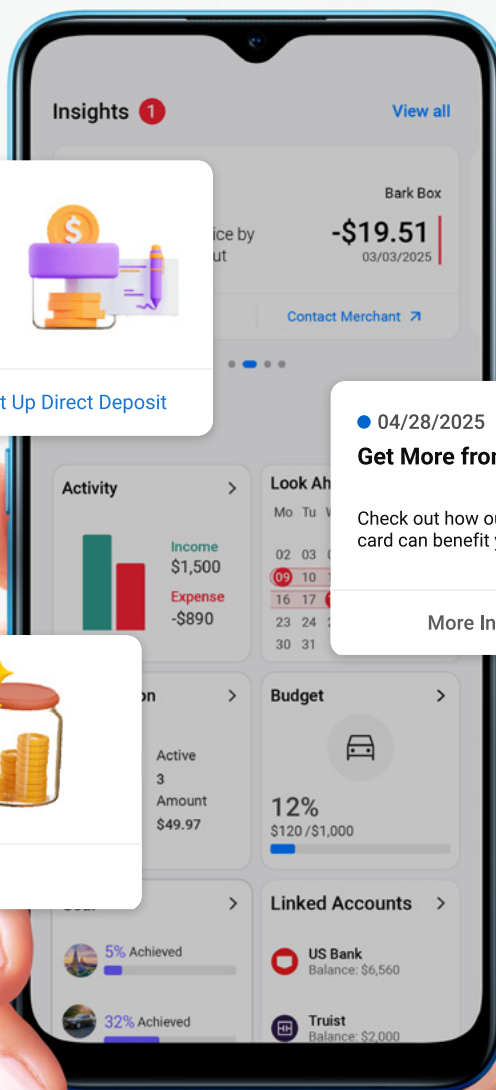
Insights 1 View all

Bark Box
ice by
ut
-$19.51
03/03/2025

Contact Merchant

t Up Direct Deposit

04/28/2025
Get More fro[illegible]

Check out how ou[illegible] card can benefit y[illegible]

More In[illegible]

Activity >
Income
$1,500
Expense
-$890

Look Ah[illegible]
Mo Tu W
02 03
09 10
16 17
23 24
30 31

on >
Active
3
Amount
$49.97

Budget >
12%
$120 /$1,000

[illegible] >
5% Achieved
32% Achieved

Linked Accounts >
US Bank
Balance: $6,560
Truist
Balance: $2,000